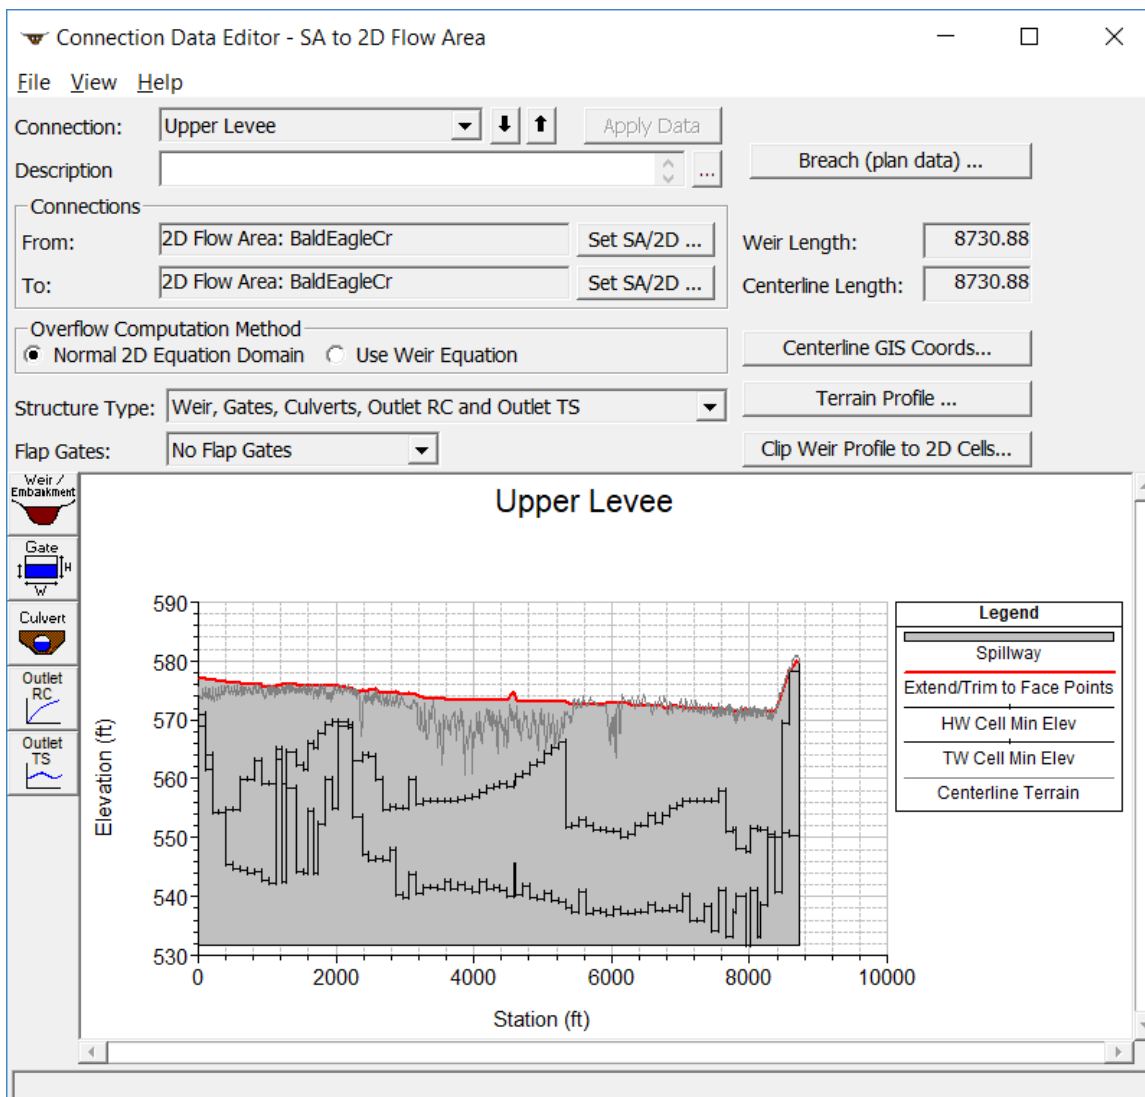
Connection Data Editor - SA to 2D Flow Area

File View Help

Connection: Upper Levee

Apply Data

Description

...

Breach (plan data) ...

Connections

From: 2D Flow Area: BaldEagleCr Set SA/2D ...

To: 2D Flow Area: BaldEagleCr Set SA/2D ...

Weir Length: 8730.88

Centerline Length: 8730.88

Overflow Computation Method

Normal 2D Equation Domain Use Weir Equation

Centerline GIS Coords...

Structure Type: Weir, Gates, Culverts, Outlet RC and Outlet TS

Terrain Profile ...

Flap Gates: No Flap Gates

Clip Weir Profile to 2D Cells...

Weir / Embankment

Gate

H

W

Culvert

Outlet RC

Outlet TS

Upper Levee

Elevation (ft)

590

580

570

560

550

540

530

0

2000

4000

6000

8000

10000

Station (ft)

Legend

Spillway

Extend/Trim to Face Points

HW Cell Min Elev

TW Cell Min Elev

Centerline Terrain